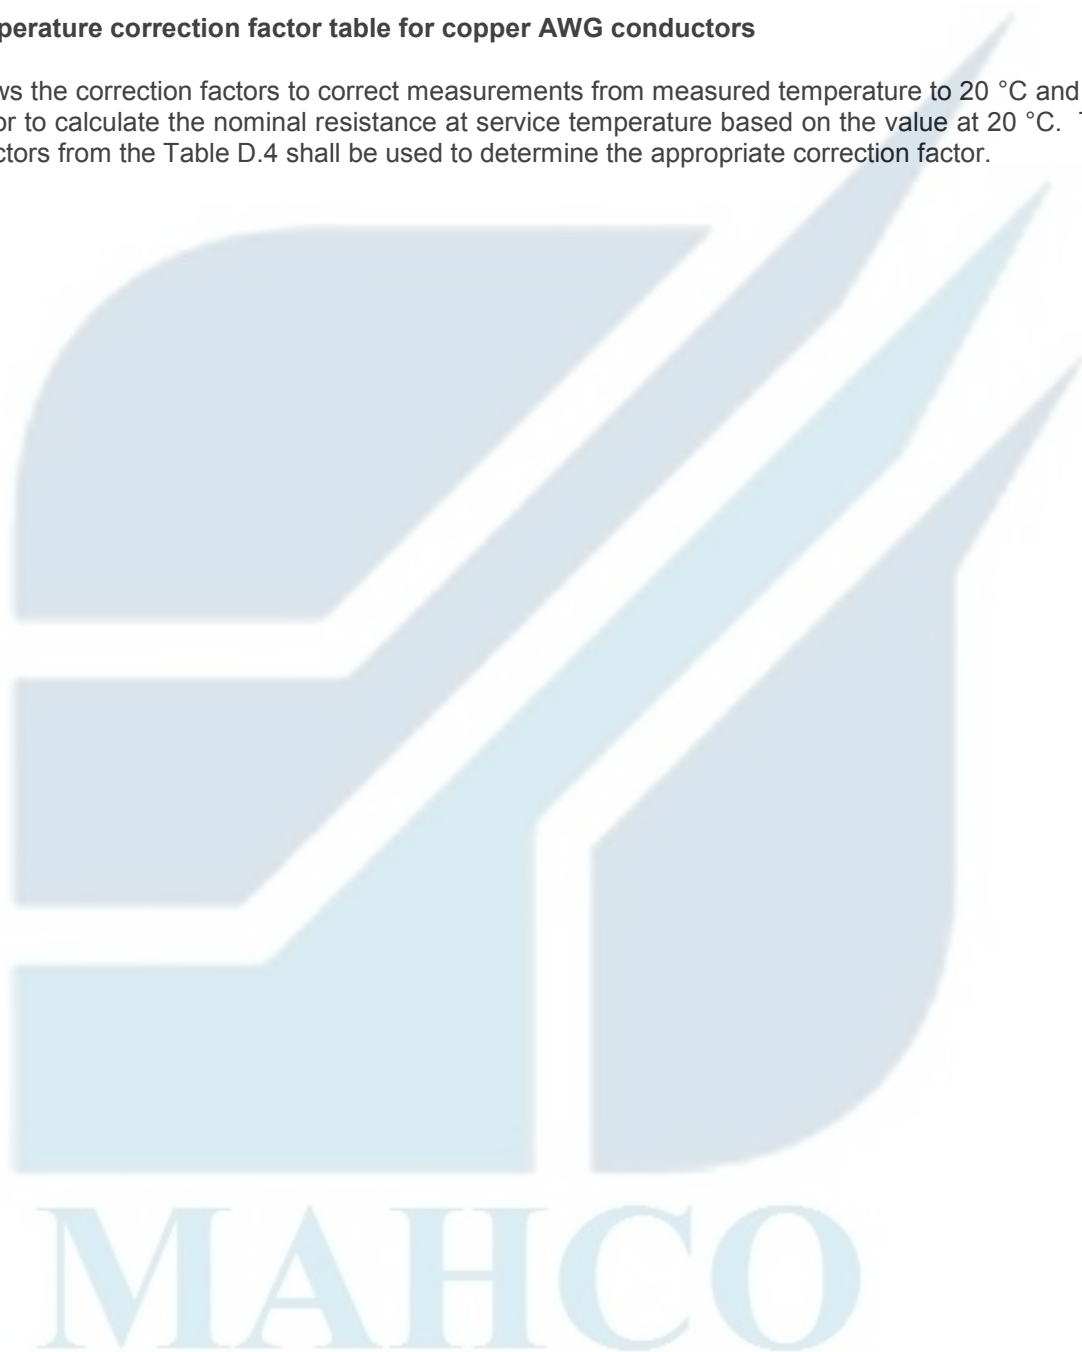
perature correction factor table for copper AWG conductors

ws the correction factors to correct measurements from measured temperature to 20 °C and or to calculate the nominal resistance at service temperature based on the value at 20 °C. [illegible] ctors from the Table D.4 shall be used to determine the appropriate correction factor.

MAHCO